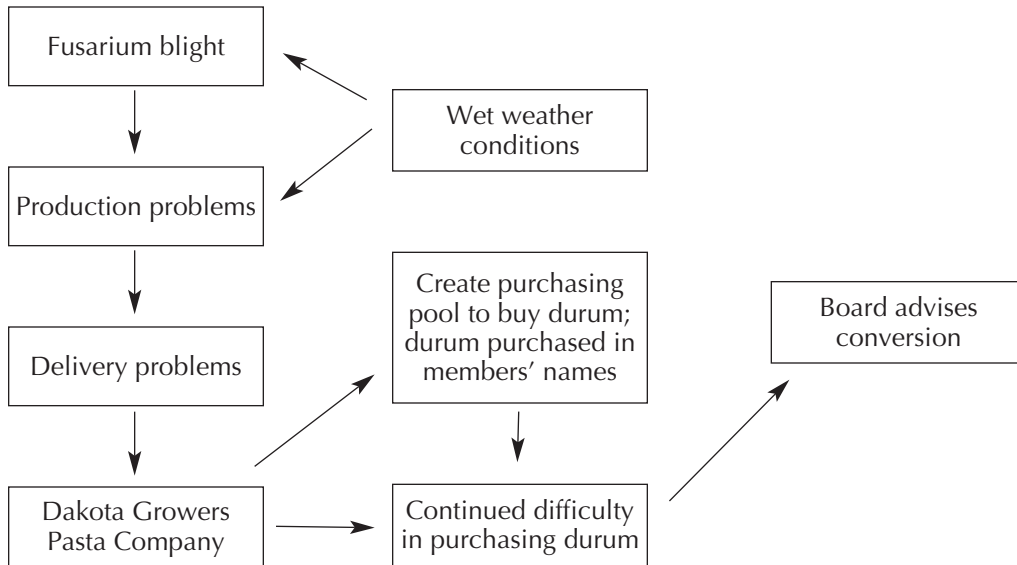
Fusarium blight

Wet weather conditions

Production problems

Delivery problems

Create purchasing pool to buy durum; durum purchased in members' names

Board advises conversion

Dakota Growers Pasta Company

Continued difficulty in purchasing durum